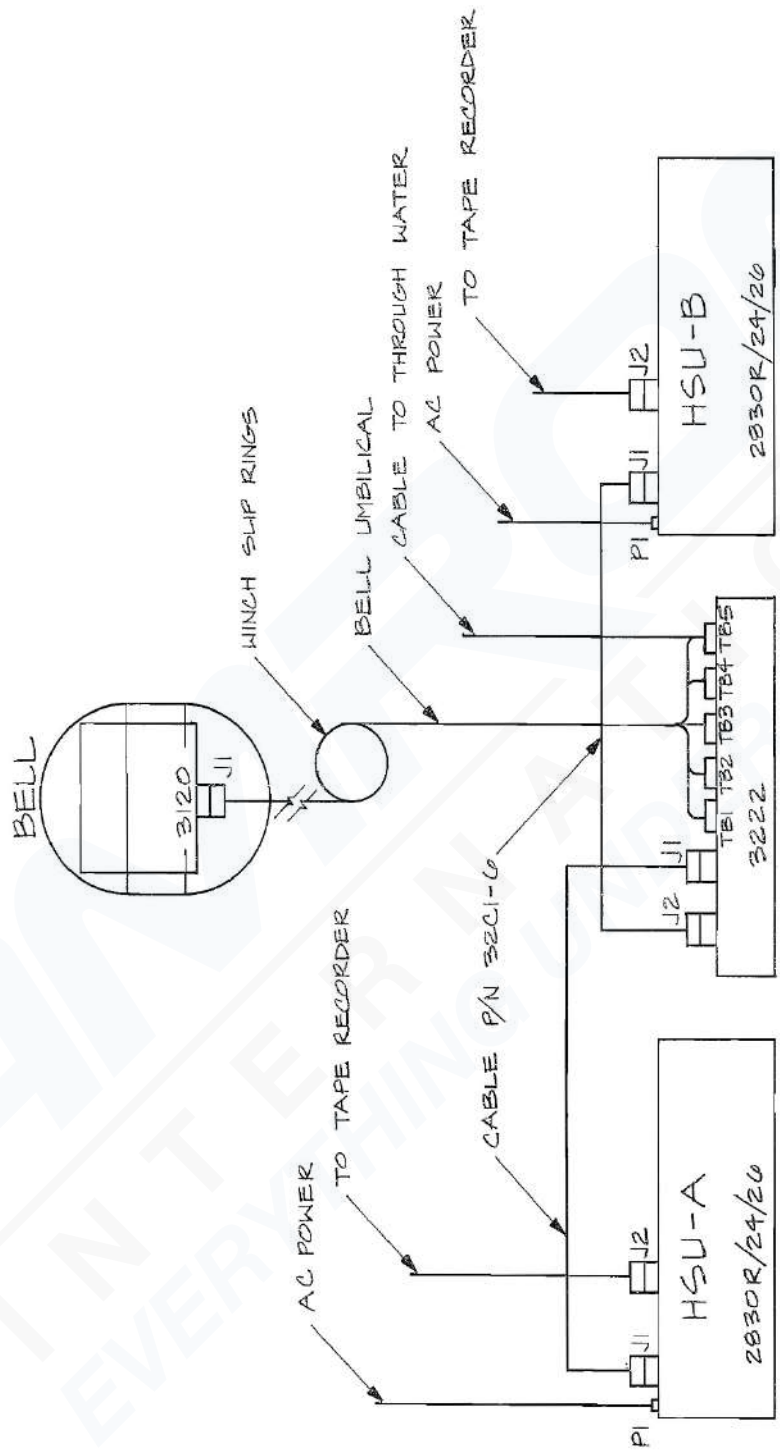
BELL

3120

J1

WINCH SLIP RINGS

BELL UMBILICAL

CABLE TO THROUGH WATER

AC POWER

TO TAPE RECORDER

HSU-B

2830R/24/20

J2

J1

P1

TB1 TB2 TB3 TB4 TB5

3222

J1

J2

CABLE P/N 3201-6

CABLE

TO TAPE RECORDER

AC POWER

HSU-A

2830R/24/20

J2

J1

P1